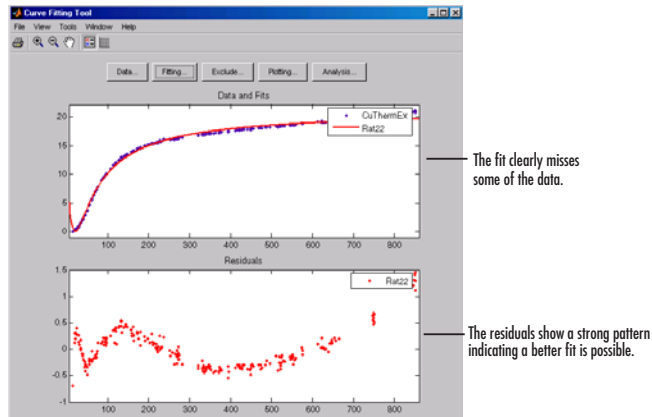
Curve Fitting Tool

File View Tools Window Help

Data... Fitting... Exclude... Plotting... Analysis...

Data and Fits

CuThermEx
Rat22

20
15
10
5
0

100 200 300 400 500 600 700 800

The fit clearly misses some of the data.

Residuals

Rat22

1.5
1
0.5
0
-0.5

100 200 300 400 500 600 700 800

The residuals show a strong pattern indicating a better fit is possible.